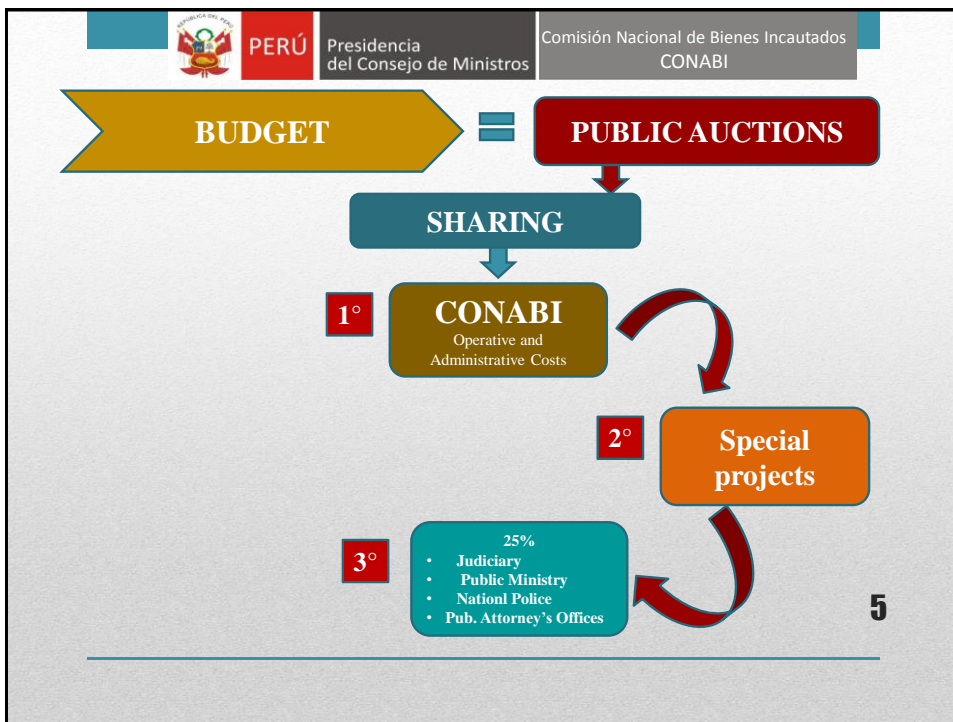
REPÚBLICA DEL PERÚ

PERÚ

Presidencia del Consejo de Ministros

Comisión Nacional de Bienes Incautados CONABI

BUDGET

=

PUBLIC AUCTIONS

SHARING

1°

CONABI
Operative and Administrative Costs

2°

Special projects

3°

25%
- Judiciary
- Public Ministry
- Nationl Police
- Pub. Attorney's Offices

5